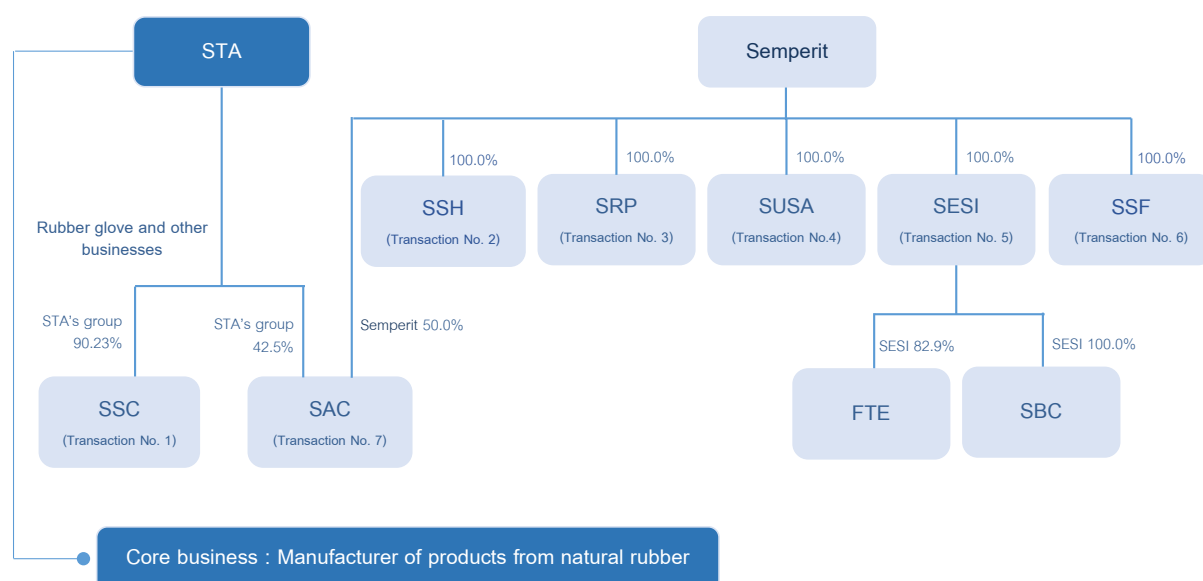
STA

Semperit

100.0%

100.0%

100.0%

100.0%

100.0%

SSH
(Transaction No. 2)

SRP
(Transaction No. 3)

SUSA
(Transaction No.4)

SESI
(Transaction No. 5)

SSF
(Transaction No. 6)

Rubber glove and other businesses

STA's group 90.23%

STA's group 42.5%

Semperit 50.0%

SESI 82.9%

SESI 100.0%

SSC
(Transaction No. 1)

SAC
(Transaction No. 7)

FTE

SBC

Core business : Manufacturer of products from natural rubber